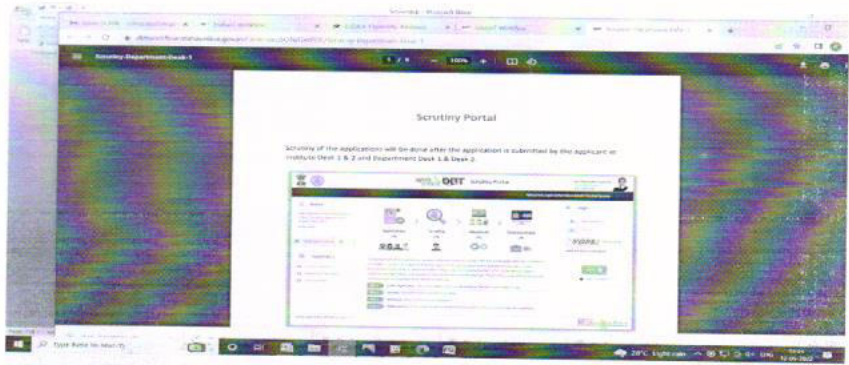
Scrutiny-Department-Desk-1

100%

Scrutiny Portal

Scrutiny of the application will be done after the application is submitted by the applicant at Institute Desk 1 & 2 and Department Desk 1 & Desk 2.

DBT Scrutiny Portal

Type here to search

28°C Light rain